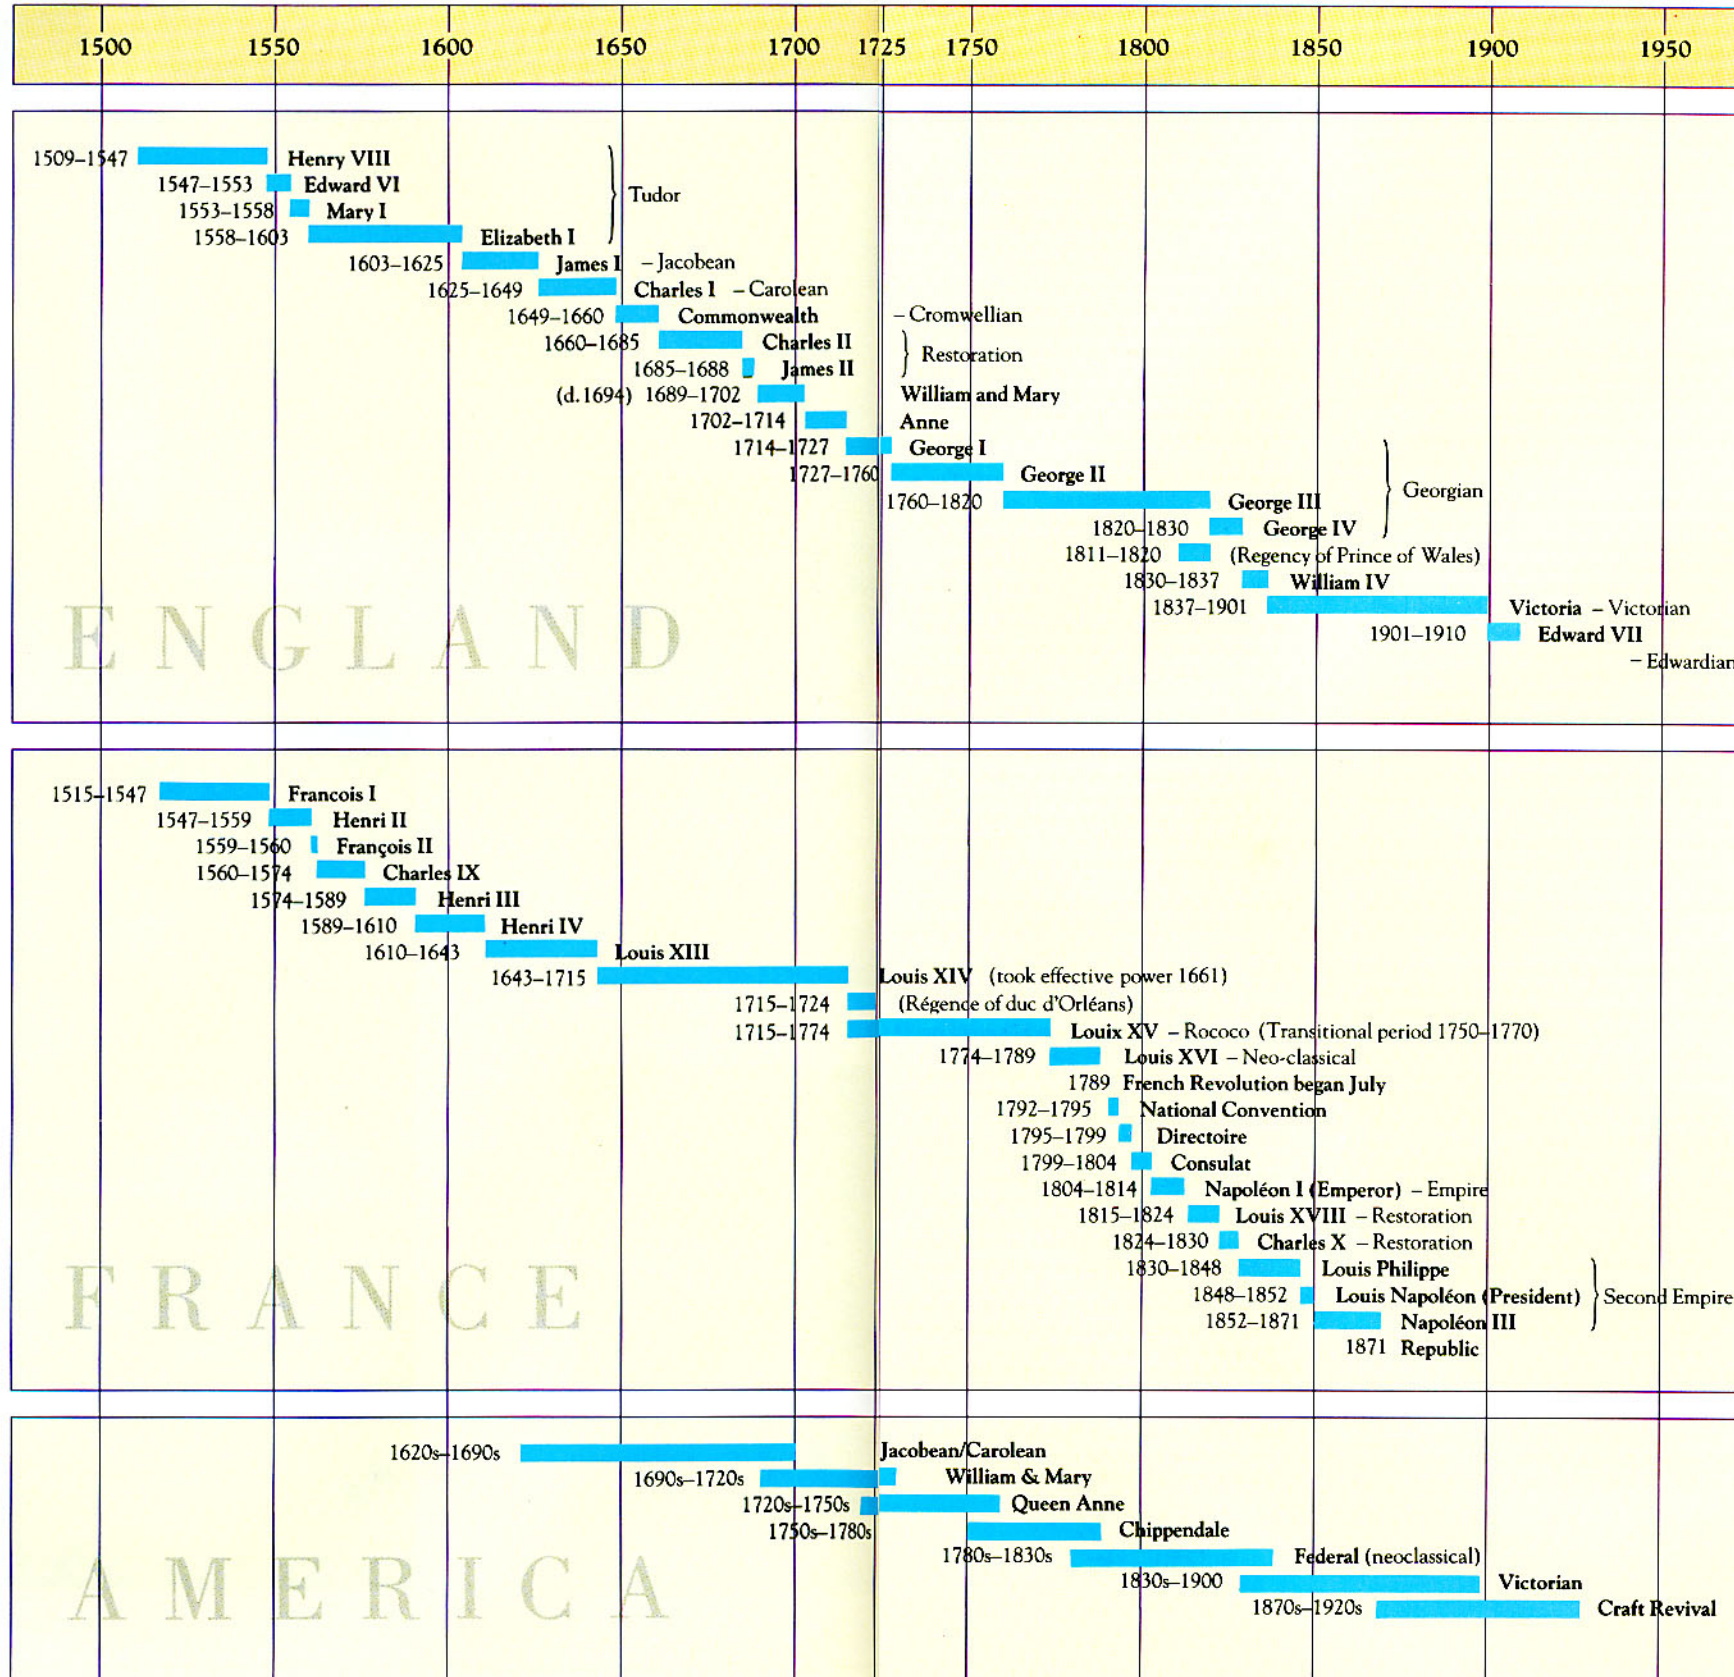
1500 1550 1600 1650 1700 1725 1750 1800 1850 1900 1950

1509–1547 Henry VIII
1547–1553 Edward VI
1553–1558 Mary I
1558–1603 Elizabeth I
Tudor
1603–1625 James I – Jacobean
1625–1649 Charles I – Carolean
1649–1660 Commonwealth – Cromwellian
1660–1685 Charles II
1685–1688 James II
Restoration
(d.1694) 1689–1702 William and Mary
1702–1714 Anne
1714–1727 George I
1727–1760 George II
1760–1820 George III
1820–1830 George IV
Georgian
1811–1820 (Regency of Prince of Wales)
1830–1837 William IV
1837–1901 Victoria – Victorian
1901–1910 Edward VII
– Edwardian

ENGLAND

1515–1547 Francois I
1547–1559 Henri II
1559–1560 François II
1560–1574 Charles IX
1574–1589 Henri III
1589–1610 Henri IV
1610–1643 Louis XIII
1643–1715 Louis XIV (took effective power 1661)
1715–1724 (Régence of duc d'Orléans)
1715–1774 Louix XV – Rococo (Transitional period 1750–1770)
1774–1789 Louis XVI – Neo-classical
1789 French Revolution began July
1792–1795 National Convention
1795–1799 Directoire
1799–1804 Consulat
1804–1814 Napoléon I (Emperor) – Empire
1815–1824 Louis XVIII – Restoration
1824–1830 Charles X – Restoration
1830–1848 Louis Philippe
1848–1852 Louis Napoléon (President)
1852–1871 Napoléon III
Second Empire
1871 Republic

FRANCE

1620s–1690s Jacobean/Carolean
1690s–1720s William & Mary
1720s–1750s Queen Anne
1750s–1780s Chippendale
1780s–1830s Federal (neoclassical)
1830s–1900 Victorian
1870s–1920s Craft Revival

AMERICA